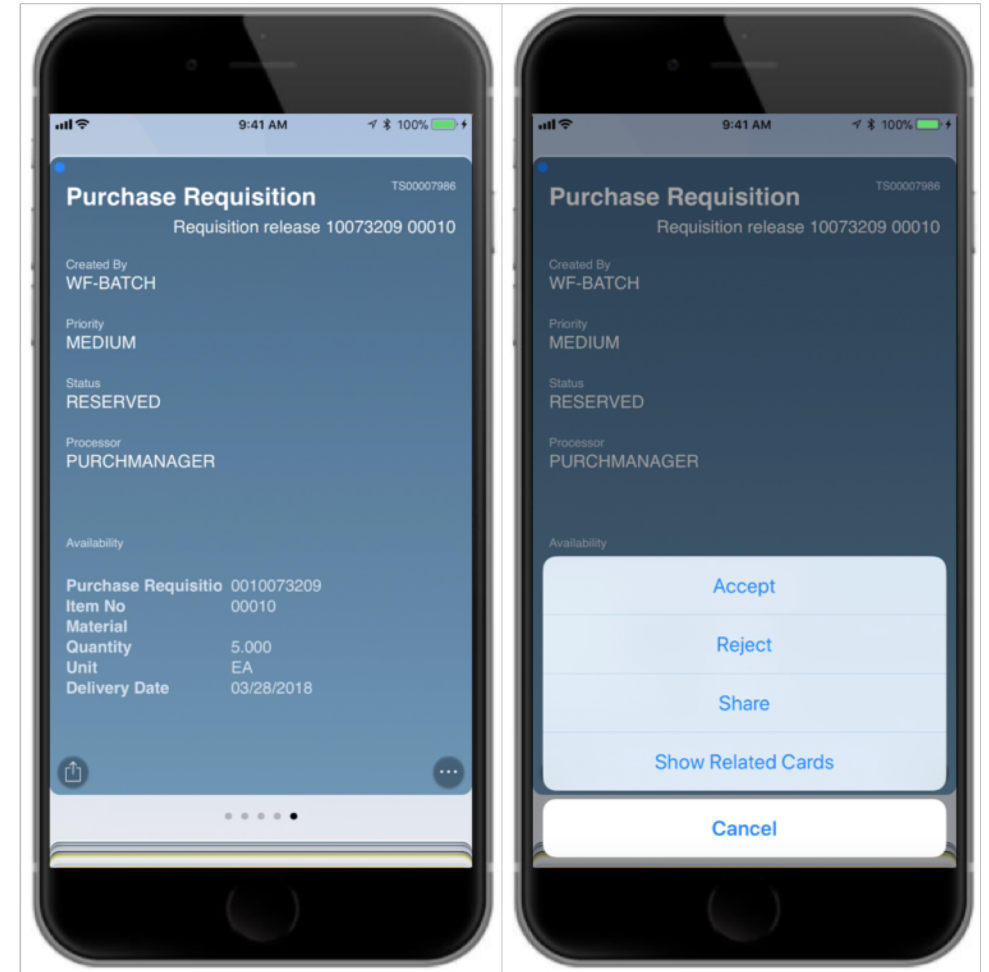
9:41 AM
100%

TS00007986
Purchase Requisition
Requisition release 10073209 00010

Created By
WF-BATCH

Priority
MEDIUM

Status
RESERVED

Processor
PURCHMANAGER

Availability

| | |
|---|---|
| Purchase Requisitio | 0010073209 |
| Item No | 00010 |
| Material | |
| Quantity | 5.000 |
| Unit | EA |
| Delivery Date | 03/28/2018 |

9:41 AM
100%

TS00007986
Purchase Requisition
Requisition release 10073209 00010

Created By
WF-BATCH

Priority
MEDIUM

Status
RESERVED

Processor
PURCHMANAGER

Availability

Accept
Reject
Share
Show Related Cards
Cancel